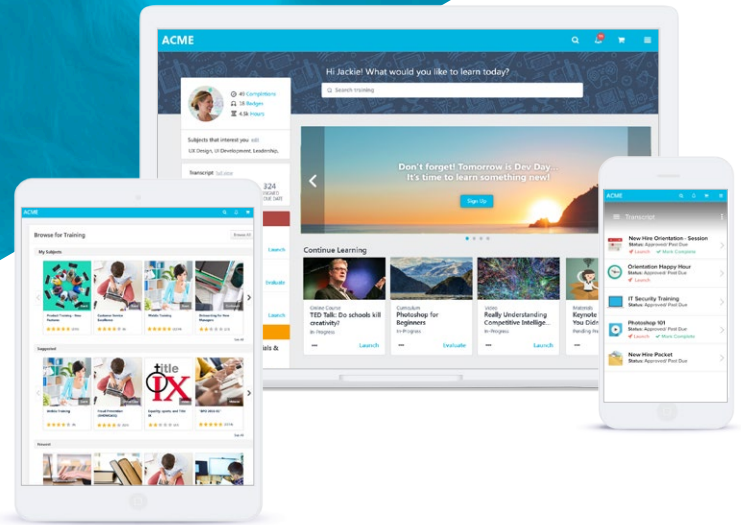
ACME

Hi Jackie! What would you like to learn today?

Search training

40 Completions
28 Badges
43k Hours

Subjects that interest you edit
UX Design, UI Development, Leadership,

Transcript See all

Don't forget! Tomorrow is Dev Day.
It's time to learn something new!

Sign Up

Continue Learning

Online Course
TED Talk: Do schools kill creativity?
In Progress

Curriculum
Photoshop for Beginners
In Progress
Evaluate

Video
Really Understanding Competitive Intellige...
In Progress
Launch

Materials
Keynote
You Didn
Pending Re

Launch
Evaluate
Launch

ACME

Browse for Training

Browse All

My Subjects

Supported

title IX

Research

ACME

Transcript

New Hire Orientation - Session
Status: Approved Past Due
Launch Mark Complete

Orientation Happy Hour
Status: Approved Past Due
Launch

IT Security Training
Status: Approved Past Due

Photoshop 101
Status: Approved Past Due
Launch Mark Complete

New Hire Packet
Status: Approved Past Due